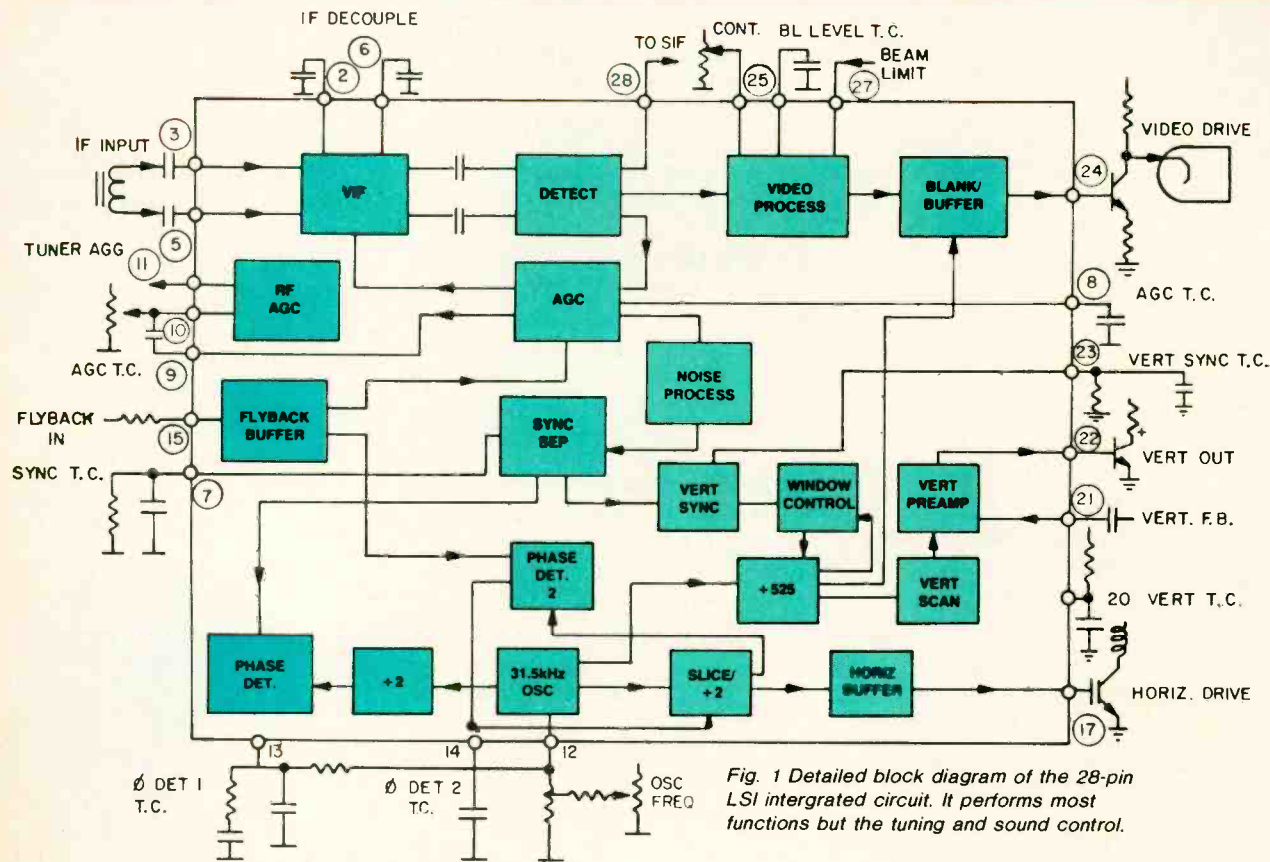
IF DECOUPLE
6
2
TO SIF
28
CONT.
BL LEVEL T.C.
25
BEAM LIMIT
27
IF INPUT
3
VIF
DETECT
VIDEO PROCESS
BLANK/ BUFFER
24
VIDEO DRIVE
TUNER AGG
11
5
RF AGC
AGC
8
AGC T.C.
10
AGC T.C.
9
NOISE PROCESS
23
VERT SYNC T.C.
FLYBACK IN
15
FLYBACK BUFFER
SYNC SEP
22
VERT OUT
SYNC T.C.
7
VERT SYNC
WINDOW CONTROL
VERT PREAMP
21
VERT. F.B.
PHASE DET. 2
÷525
VERT SCAN
20 VERT T.C.
PHASE DET.
÷2
31.5kHz OSC
SLICE/ ÷2
HORIZ BUFFER
HORIZ. DRIVE
17
13
14
12
Ø DET 1 T.C.
Ø DET 2 T.C.
OSC FREQ
Fig. 1 Detailed block diagram of the 28-pin LSI intergrated circuit. It performs most functions but the tuning and sound control.